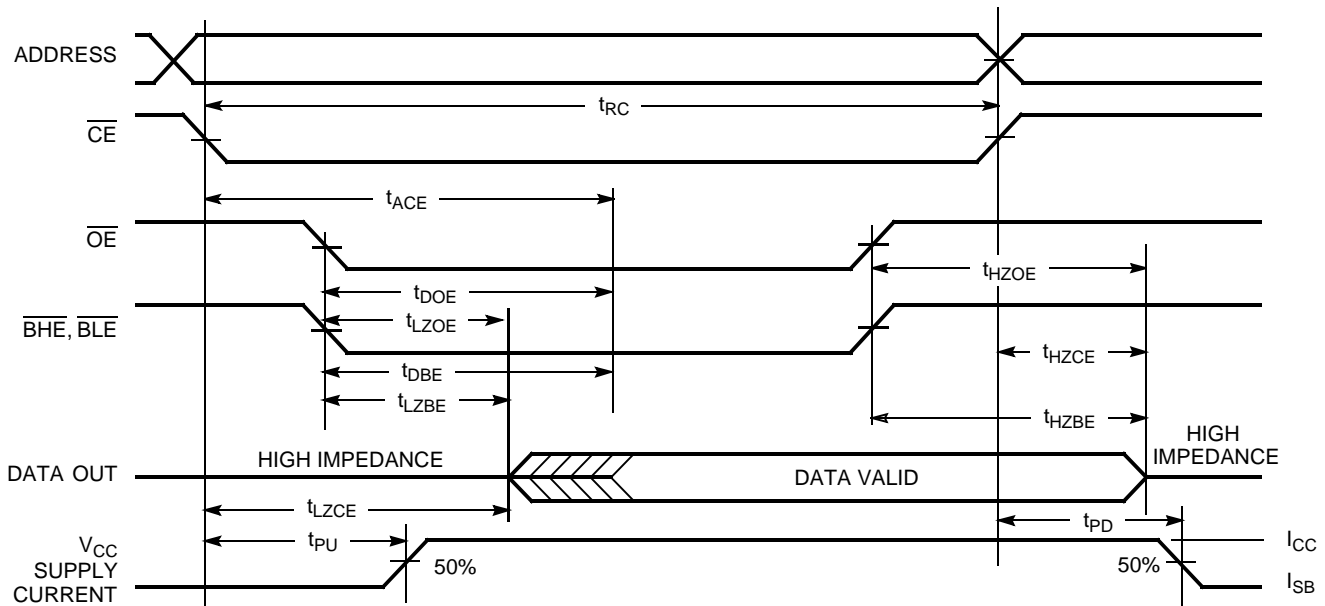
ADDRESS

$t_{RC}$

$\overline{CE}$

$t_{ACE}$

$\overline{OE}$

$t_{HZOE}$

$t_{DOE}$

$\overline{BHE}$, $\overline{BLE}$

$t_{LZOE}$

$t_{HZCE}$

$t_{DBE}$

$t_{LZBE}$

$t_{HZBE}$

DATA OUT

HIGH IMPEDANCE

DATA VALID

HIGH IMPEDANCE

$t_{LZCE}$

$t_{PD}$

$V_{CC}$ SUPPLY CURRENT

$t_{PU}$

50%

50%

$I_{CC}$

$I_{SB}$